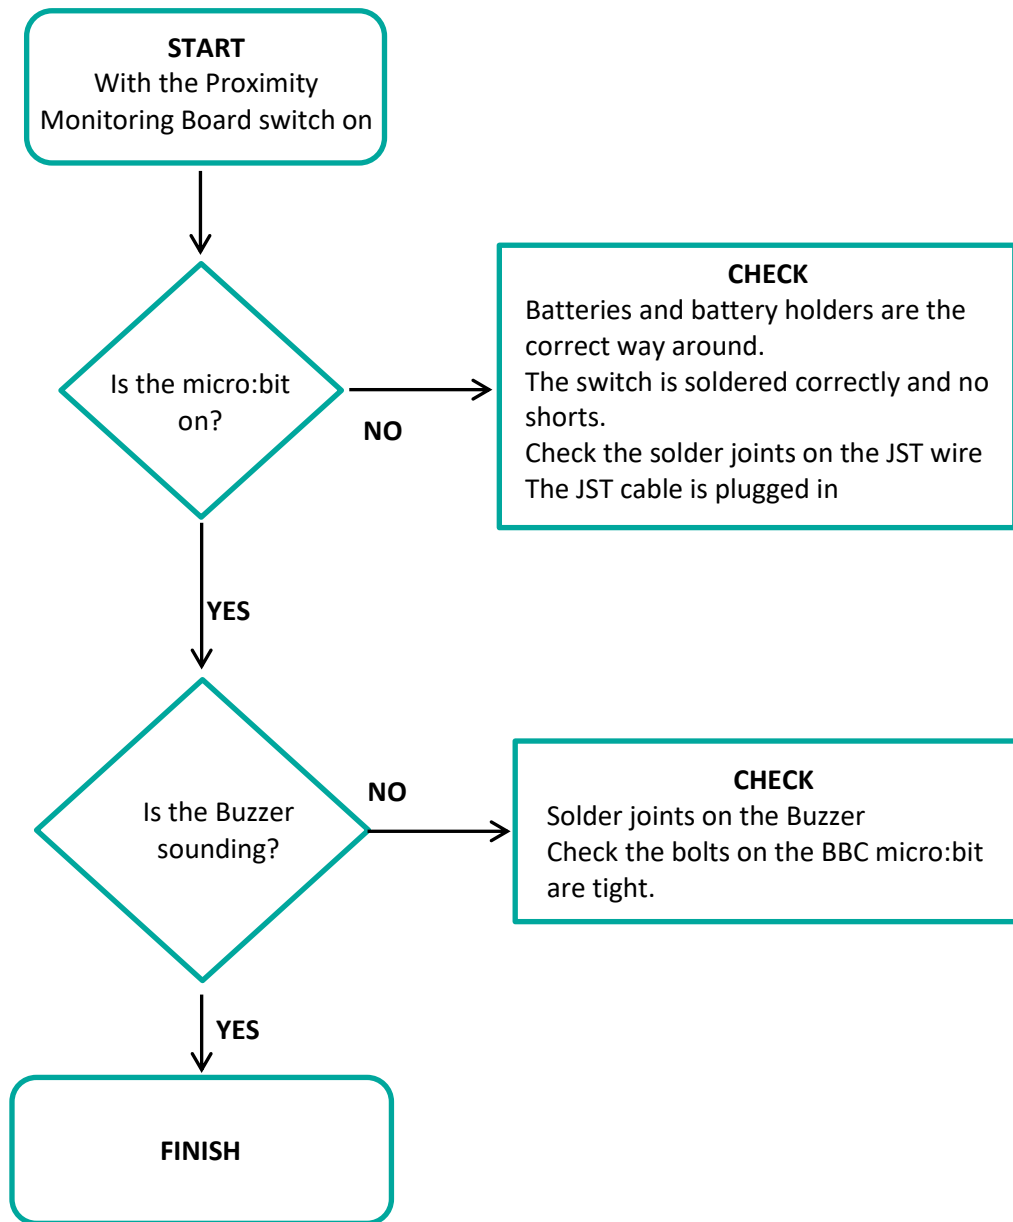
START
With the Proximity Monitoring Board switch on

Is the micro:bit on?

NO

CHECK
Batteries and battery holders are the correct way around.
The switch is soldered correctly and no shorts.
Check the solder joints on the JST wire
The JST cable is plugged in

YES

Is the Buzzer sounding?

NO

CHECK
Solder joints on the Buzzer
Check the bolts on the BBC micro:bit are tight.

YES

FINISH